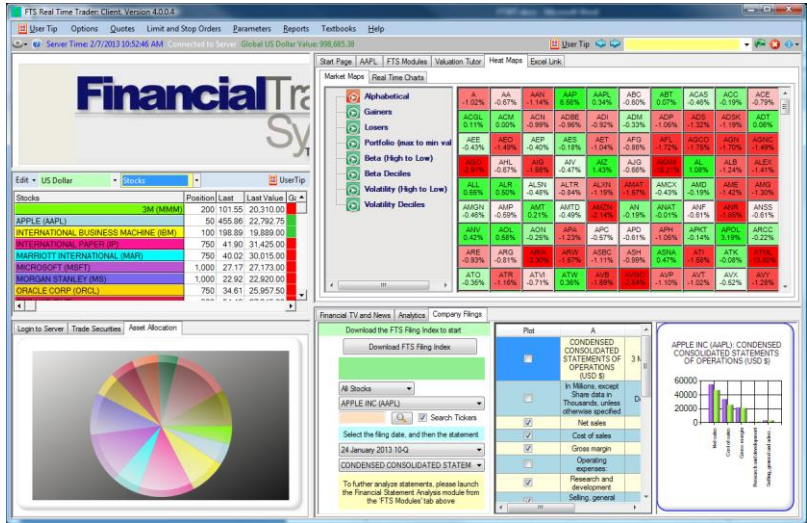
FTS Real Time Trader Client, Version 4.0.0.4

User Tip Options Quotes Limit and Stop Orders Parameters Reports Textbooks Help

Server Time: 2/7/2013 10:52:46 AM Connected to Server Global US Dollar Value: 998,685.38

User Tip

Financial Tra
Sy

Edit US Dollar Stocks UserTip

| Stocks | Position | Last | Last Value |
|---|---|---|---|
| 3M (MMM) | 200 | 101.55 | 20,310.00 |
| APPLE (AAPL) | 50 | 455.86 | 22,792.75 |
| INTERNATIONAL BUSINESS MACHINE (IBM) | 100 | 198.89 | 19,889.00 |
| INTERNATIONAL PAPER (IP) | 750 | 41.90 | 31,425.00 |
| MARRIOTT INTERNATIONAL (MAR) | 750 | 40.02 | 30,015.00 |
| MICROSOFT (MSFT) | 1,000 | 27.17 | 27,173.00 |
| MORGAN STANLEY (MS) | 1,000 | 22.92 | 22,920.00 |
| ORACLE CORP (ORCL) | 750 | 34.61 | 25,957.50 |

Login to Server Trade Securities Asset Allocation

Start Page AAPL FTS Modules Valuation Tutor Heat Maps Excel Link

Market Maps Real Time Charts

Alphabetical
Gainers
Losers
Portfolio (max to min val
Beta (High to Low)
Beta Deciles
Volatility (High to Low)
Volatility Deciles

| A -1.02% | AA -0.67% | AAN -1.14% | AAP 8.58% | AAPL 0.34% | ABC -0.60% | ABT 0.07% | ACAS -0.46% | ACC -0.19% | ACE -0.79% |
|---|---|---|---|---|---|---|---|---|---|
| ACGL 0.11% | ACM 0.00% | ACN -0.99% | ADBE -0.96% | ADI -0.92% | ADM -0.33% | ADP -1.06% | ADS -1.32% | ADSK -1.19% | ADT 0.06% |
| AEE -0.43% | AEO -1.49% | AEP -0.40% | AES -0.18% | AET -1.04% | AFG -0.86% | AFL -1.72% | AGCO -1.75% | AGN -1.70% | AGNC -1.49% |
| AGO -2.91% | AHL -0.67% | AIG -1.66% | AIV -0.47% | AIZ 1.43% | AJG -0.66% | AKAM -3.21% | AL 1.08% | ALB -1.24% | ALEX -1.41% |
| ALL 0.66% | ALR 0.50% | ALSN -0.48% | ALTR -0.84% | ALXN -1.19% | AMAT -1.57% | AMCX -0.43% | AMD -0.19% | AME -1.42% | AMG -1.30% |
| AMGN -0.46% | AMP -0.59% | AMT 0.21% | AMTD -0.49% | AMZN -2.14% | AN -0.19% | ANAT -0.01% | ANF -0.61% | ANR -1.85% | ANSS -0.61% |
| ANV 0.42% | AOL 0.58% | AON -0.25% | APA -1.23% | APC -0.57% | APD -0.61% | APH -1.06% | APKT -0.14% | APOL 3.19% | ARCC -0.22% |
| ARE -0.93% | ARG -0.61% | ARW -2.37% | ASBC -1.57% | ASH -1.11% | ASNA -0.99% | ATI 0.47% | ATK -1.56% | ATML -0.08% | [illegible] |
| ATO -0.36% | ATR -1.16% | ATVI -0.71% | ATW 0.36% | AVB -1.89% | AVGO -2.64% | AVP -1.10% | AVT -1.02% | AVX -0.62% | AVY -1.28% |

Financial TV and News Analytics Company Filings

Download the FTS Filing Index to start

Download FTS Filing Index

All Stocks

APPLE INC (AAPL)

Search Tickers

Select the filing date, and then the statement

24 January 2013 10-Q

CONDENSED CONSOLIDATED STATEM

To further analyze statements, please launch the Financial Statement Analysis module from the 'FTS Modules' tab above

| Plot | A |
|---|---|
| | CONDENSED CONSOLIDATED STATEMENTS OF OPERATIONS (USD $) |
| | In Millions, except Share data in Thousands, unless otherwise specified |
| | Net sales |
| | Cost of sales |
| | Gross margin |
| | Operating expenses: |
| | Research and development |
| | Selling, general |

APPLE INC (AAPL): CONDENSED CONSOLIDATED STATEMENTS OF OPERATIONS (USD $)

60000
40000
20000
0

Net sales
Cost of sales
Gross margin
Research and development
Selling, general and admin